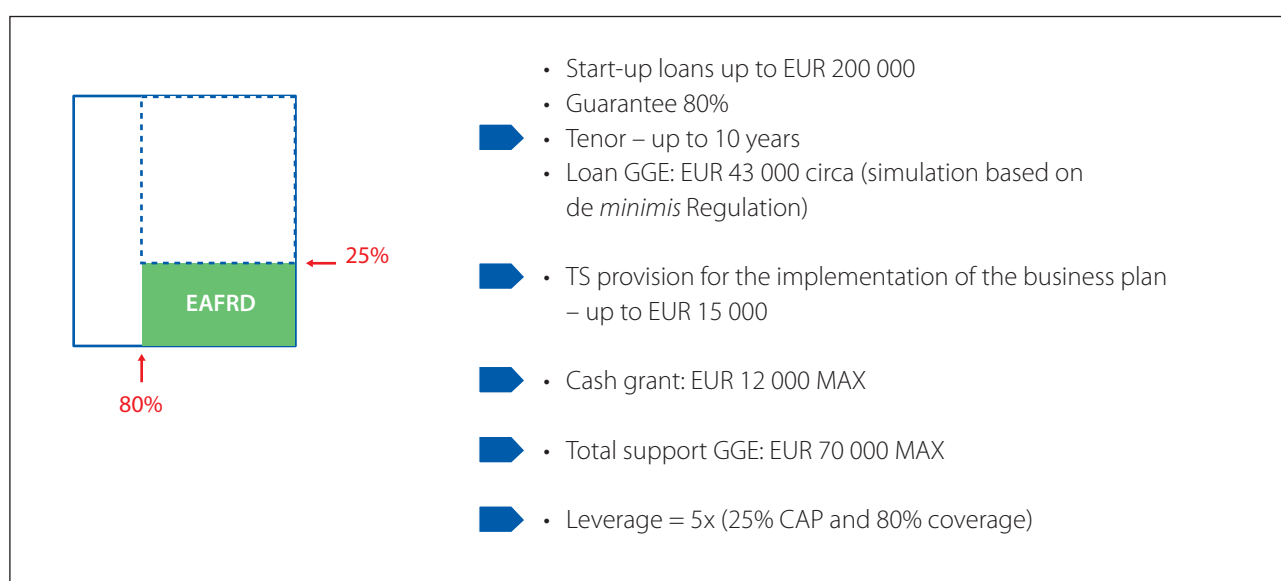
EAFRD

25%

80%

- Start-up loans up to EUR 200 000
- Guarantee 80%
- Tenor – up to 10 years
- Loan GGE: EUR 43 000 circa (simulation based on de *minimis* Regulation)

- TS provision for the implementation of the business plan – up to EUR 15 000

- Cash grant: EUR 12 000 MAX

- Total support GGE: EUR 70 000 MAX

- Leverage = 5x (25% CAP and 80% coverage)